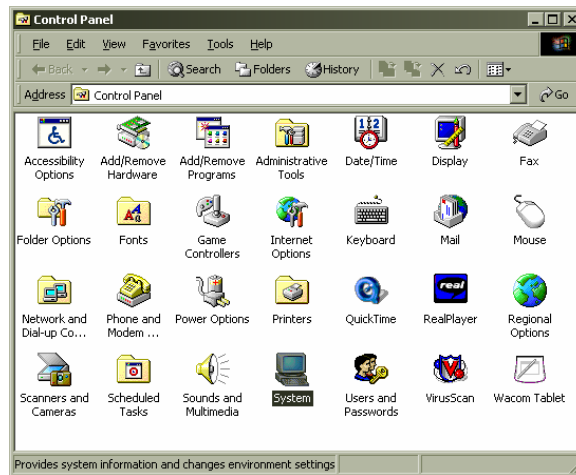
Control Panel

File Edit View Favorites Tools Help

Back Search Folders History

Address Control Panel Go

Accessibility Options

Add/Remove Hardware

Add/Remove Programs

Administrative Tools

Date/Time

Display

Fax

Folder Options

Fonts

Game Controllers

Internet Options

Keyboard

Mail

Mouse

Network and Dial-up Co...

Phone and Modem ...

Power Options

Printers

QuickTime

RealPlayer

Regional Options

Scanners and Cameras

Scheduled Tasks

Sounds and Multimedia

System

Users and Passwords

VirusScan

Wacom Tablet

Provides system information and changes environment settings